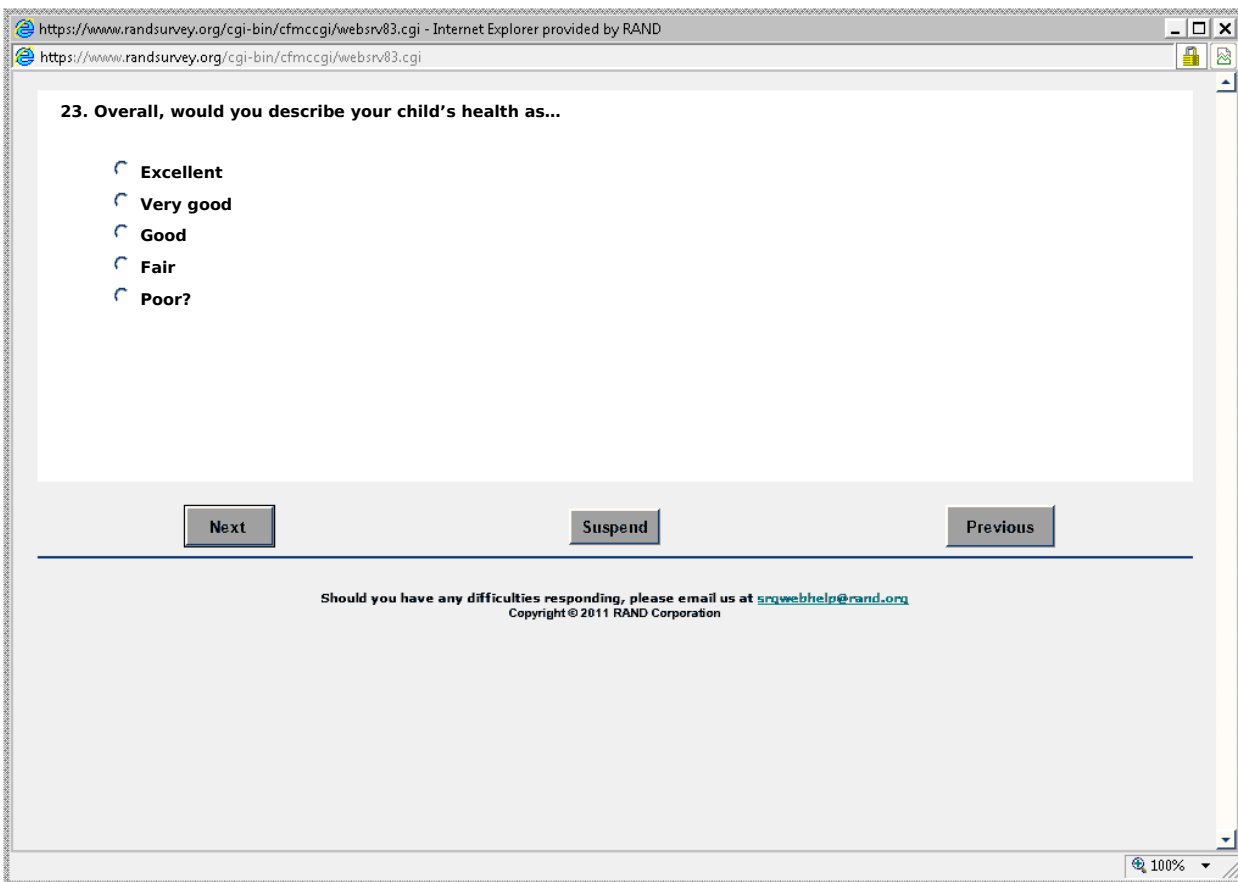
https://www.randsurvey.org/cgi-bin/cfmccgi/websrv83.cgi - Internet Explorer provided by RAND

https://www.randsurvey.org/cgi-bin/cfmccgi/websrv83.cgi

23. Overall, would you describe your child's health as…

Excellent
Very good
Good
Fair
Poor?

Next
Suspend
Previous

Should you have any difficulties responding, please email us at srgwebhelp@rand.org
Copyright © 2011 RAND Corporation

100%